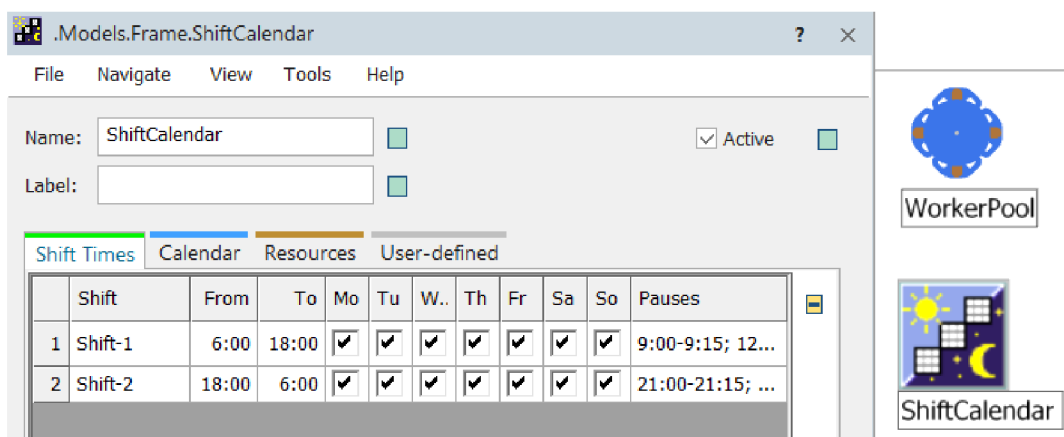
.Models.Frame.ShiftCalendar ? ×

File Navigate View Tools Help

Name: ShiftCalendar

Active

Label:

Shift Times Calendar Resources User-defined

| | Shift | From | To | Mo | Tu | W.. | Th | Fr | Sa | So | Pauses |
|---|---|---|---|---|---|---|---|---|---|---|---|
| 1 | Shift-1 | 6:00 | 18:00 | ✔ | ✔ | ✔ | ✔ | ✔ | ✔ | ✔ | 9:00-9:15; 12... |
| 2 | Shift-2 | 18:00 | 6:00 | ✔ | ✔ | ✔ | ✔ | ✔ | ✔ | ✔ | 21:00-21:15; ... |

WorkerPool

ShiftCalendar